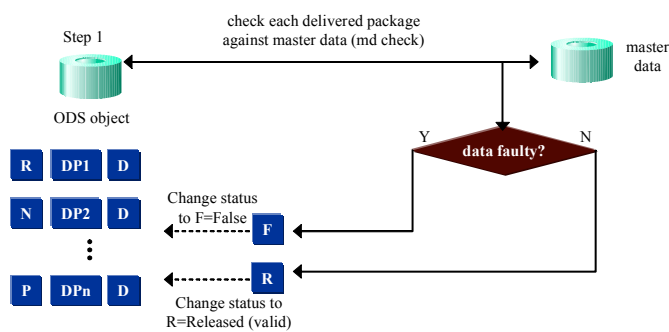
Step 1

check each delivered package against master data (md check)

master data

ODS object

Y

data faulty?

N

| R | DP1 | D |
|---|---|---|
| N | DP2 | D |
| P | DPn | D |

Change status to F=False

F

R

Change status to R=Released (valid)